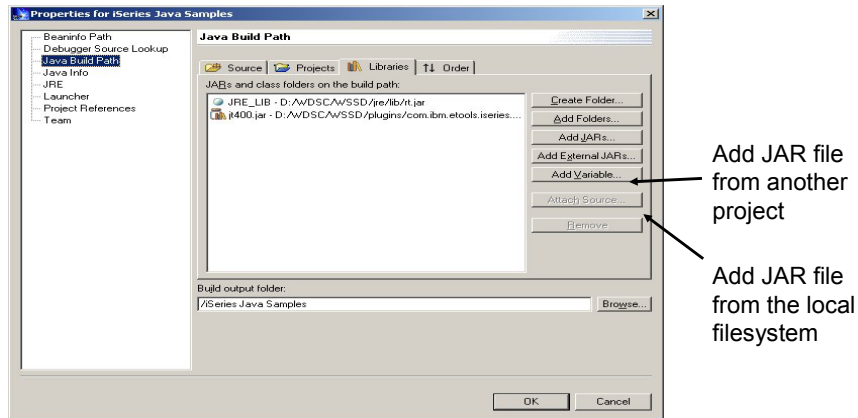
Properties for iSeries Java Samples

Beaninfo Path
Debugger Source Lookup
Java Build Path
Java Info
JRE
Launcher
Project References
Team

Java Build Path

Source | Projects | Libraries | Order

JARs and class folders on the build path:

JRE_LIB - D:/WDSC/WSSD/jre/lib/rt.jar
jt400.jar - D:/WDSC/WSSD/plugins/com.ibm.etools.iseries....

Create Folder...
Add Folders...
Add JARs...
Add External JARs...
Add Variable...
Attach Source...
Remove

Build output folder:
/iSeries Java Samples
Browse...

OK
Cancel

Add JAR file from another project

Add JAR file from the local filesystem